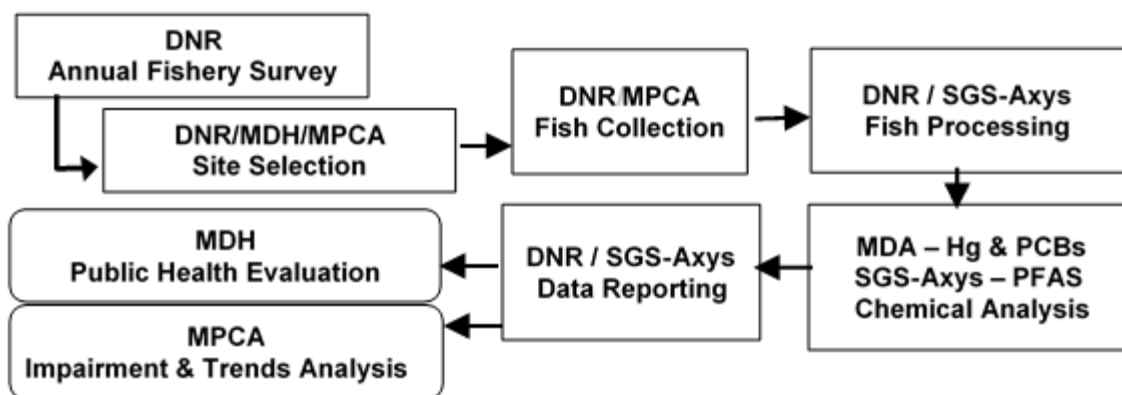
DNR
Annual Fishery Survey

DNR/MDH/MPCA
Site Selection

DNR/MPCA
Fish Collection

DNR / SGS-Axys
Fish Processing

MDA – Hg & PCBs
SGS-Axys – PFAS
Chemical Analysis

DNR / SGS-Axys
Data Reporting

MDH
Public Health Evaluation

MPCA
Impairment & Trends Analysis